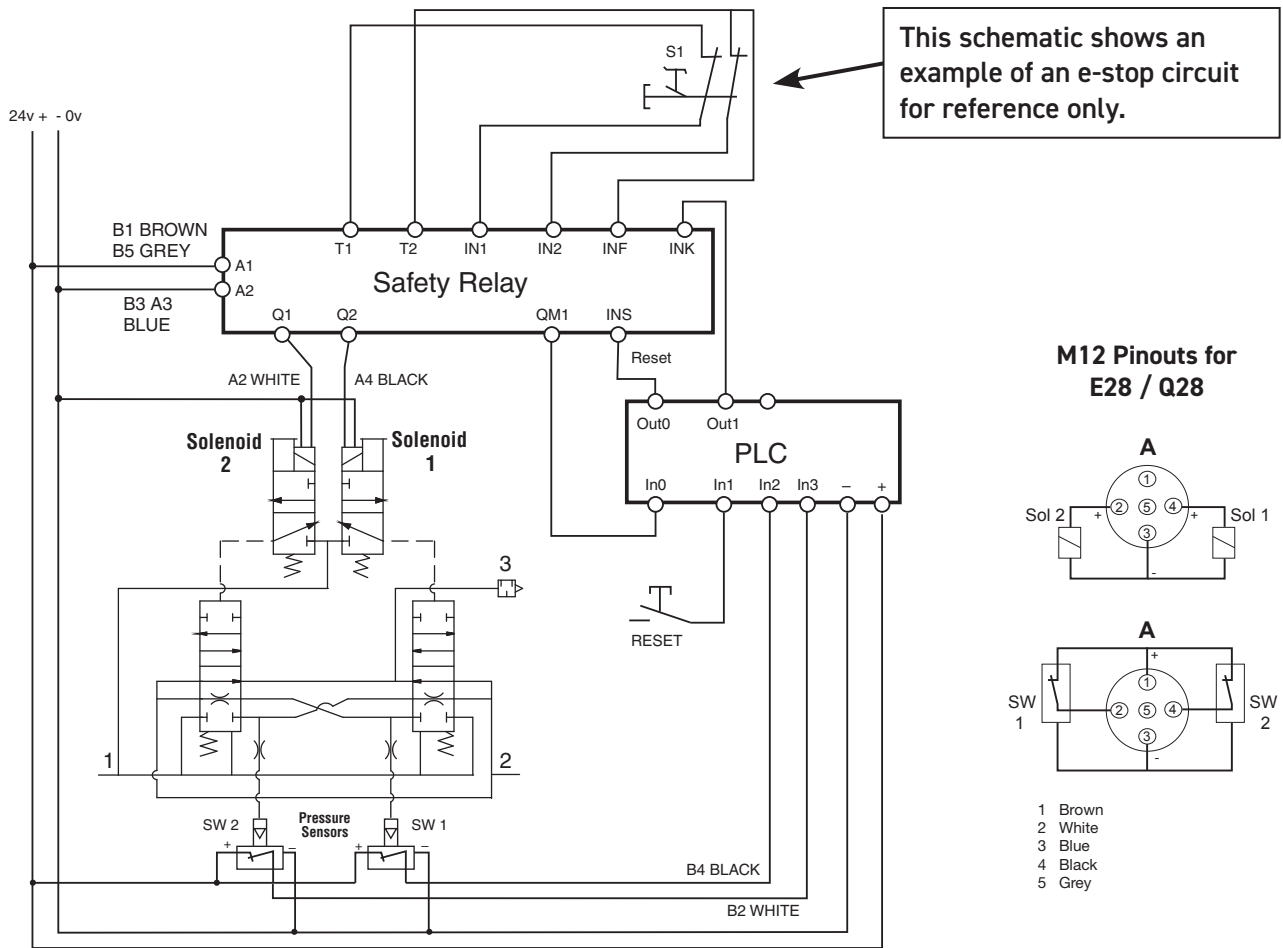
This schematic shows an example of an e-stop circuit for reference only.

S1

24v + - 0v

B1 BROWN
B5 GREY

B3 A3
BLUE

T1 T2 IN1 IN2 INF INK

A1
A2

Safety Relay

Q1 Q2 QM1 INS

Reset

A2 WHITE
A4 BLACK

Solenoid 2
Solenoid 1

Out0 Out1

PLC

In0 In1 In2 In3 – +

3

RESET

1
2

SW 2
Pressure Sensors
SW 1

B4 BLACK
B2 WHITE

M12 Pinouts for E28 / Q28

A

Sol 2
Sol 1

① ② ⑤ ④ ③

A

SW 1
SW 2

① ② ⑤ ④ ③

1 Brown
2 White
3 Blue
4 Black
5 Grey